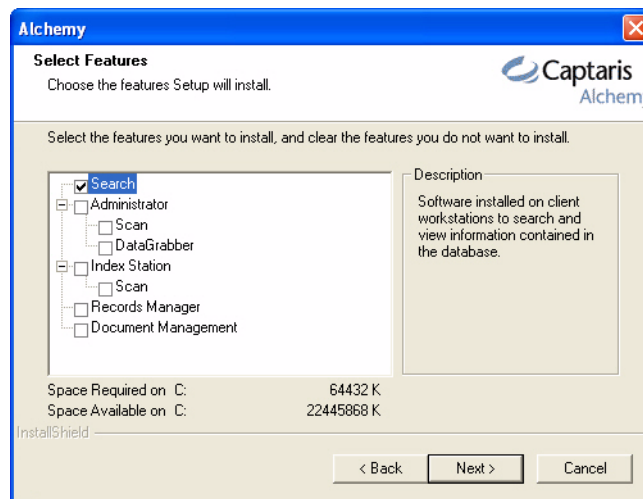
Alchemy

Select Features

Choose the features Setup will install.

Captaris
Alchem

Select the features you want to install, and clear the features you do not want to install.

Search
Administrator
Scan
DataGrabber
Index Station
Scan
Records Manager
Document Management

Description

Software installed on client workstations to search and view information contained in the database.

Space Required on C: 64432 K
Space Available on C: 22445868 K

InstallShield

< Back
Next >
Cancel